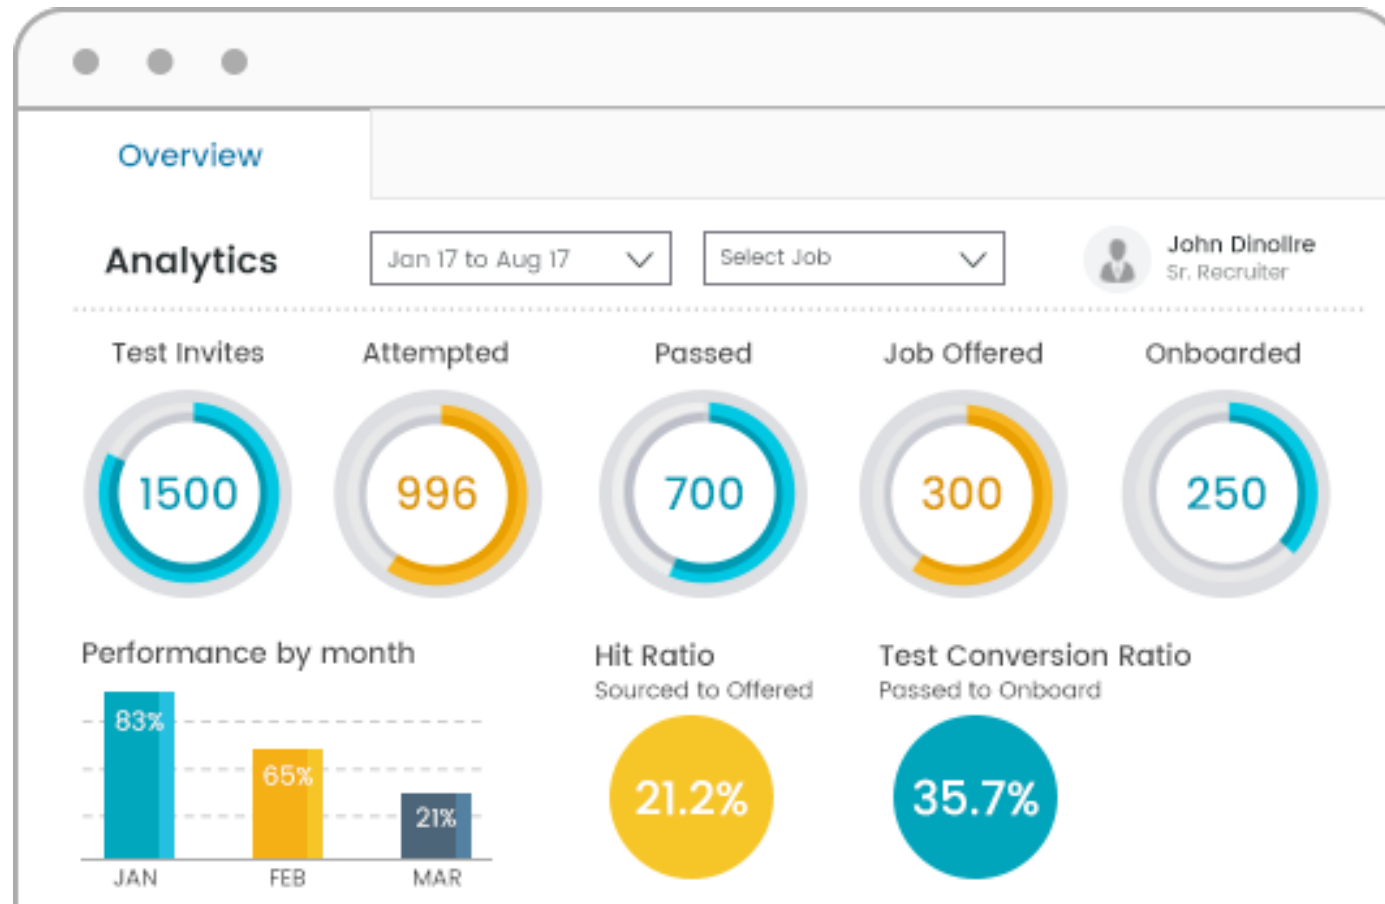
Overview

Analytics

Jan 17 to Aug 17

Select Job

John Dinolire
Sr. Recruiter

Test Invites
1500

Attempted
996

Passed
700

Job Offered
300

Onboarded
250

Performance by month

83%
65%
21%
JAN
FEB
MAR

Hit Ratio
Sourced to Offered
21.2%

Test Conversion Ratio
Passed to Onboard
35.7%